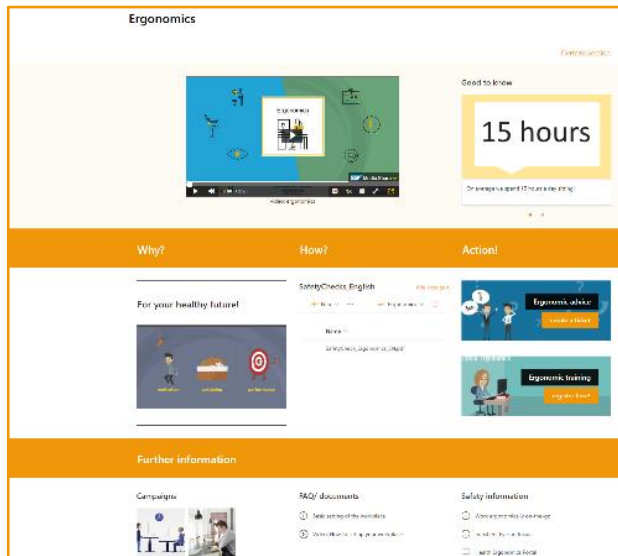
Ergonomics

Contact us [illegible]

Good to know

Ergonomics

Video ergonomics

15 hours

On average we spend 15 hours a day sitting!

Why?

How?

Action!

For your healthy future!

SafetyChecks_English

Name

Ergonomic advice

create a ticket

Ergonomic training

register here!

Further information

Campaigns

FAQ/ documents

Safety information